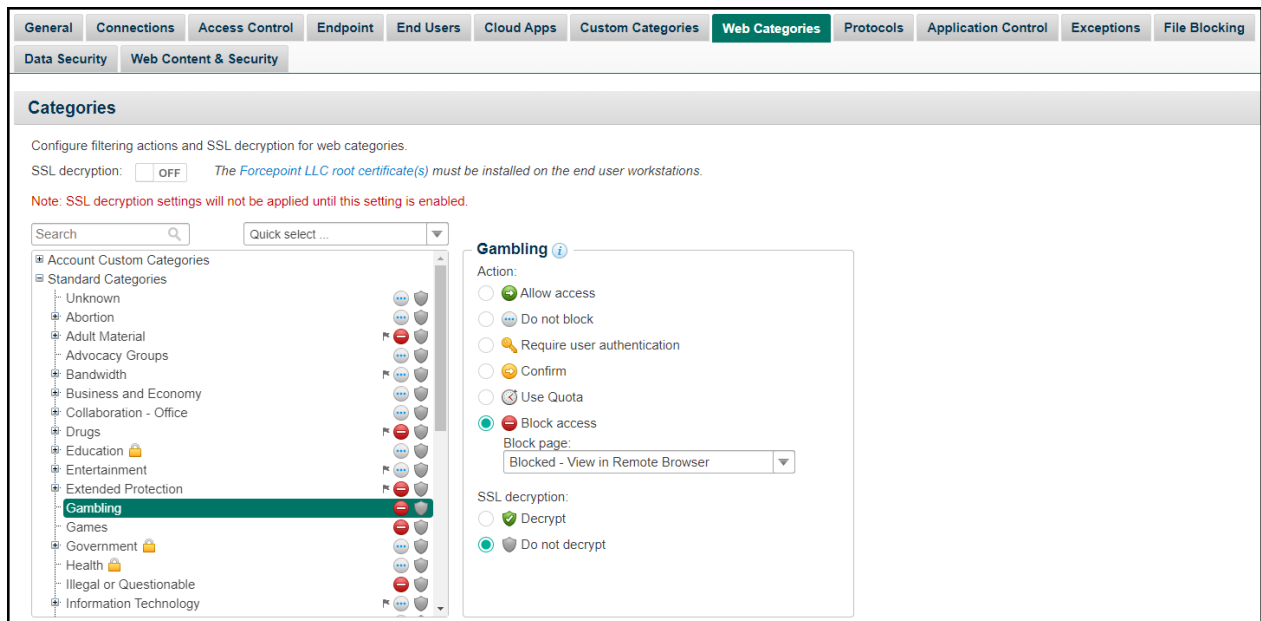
General | Connections | Access Control | Endpoint | End Users | Cloud Apps | Custom Categories | Web Categories | Protocols | Application Control | Exceptions | File Blocking
Data Security | Web Content & Security

Categories

Configure filtering actions and SSL decryption for web categories.

SSL decryption: OFF The Forcepoint LLC root certificate(s) must be installed on the end user workstations.

Note: SSL decryption settings will not be applied until this setting is enabled.

Search
Quick select ...

Account Custom Categories
Standard Categories
Unknown
Abortion
Adult Material
Advocacy Groups
Bandwidth
Business and Economy
Collaboration - Office
Drugs
Education
Entertainment
Extended Protection
Gambling
Games
Government
Health
Illegal or Questionable
Information Technology

Gambling

Action:
Allow access
Do not block
Require user authentication
Confirm
Use Quota
Block access
Block page:
Blocked - View in Remote Browser

SSL decryption:
Decrypt
Do not decrypt